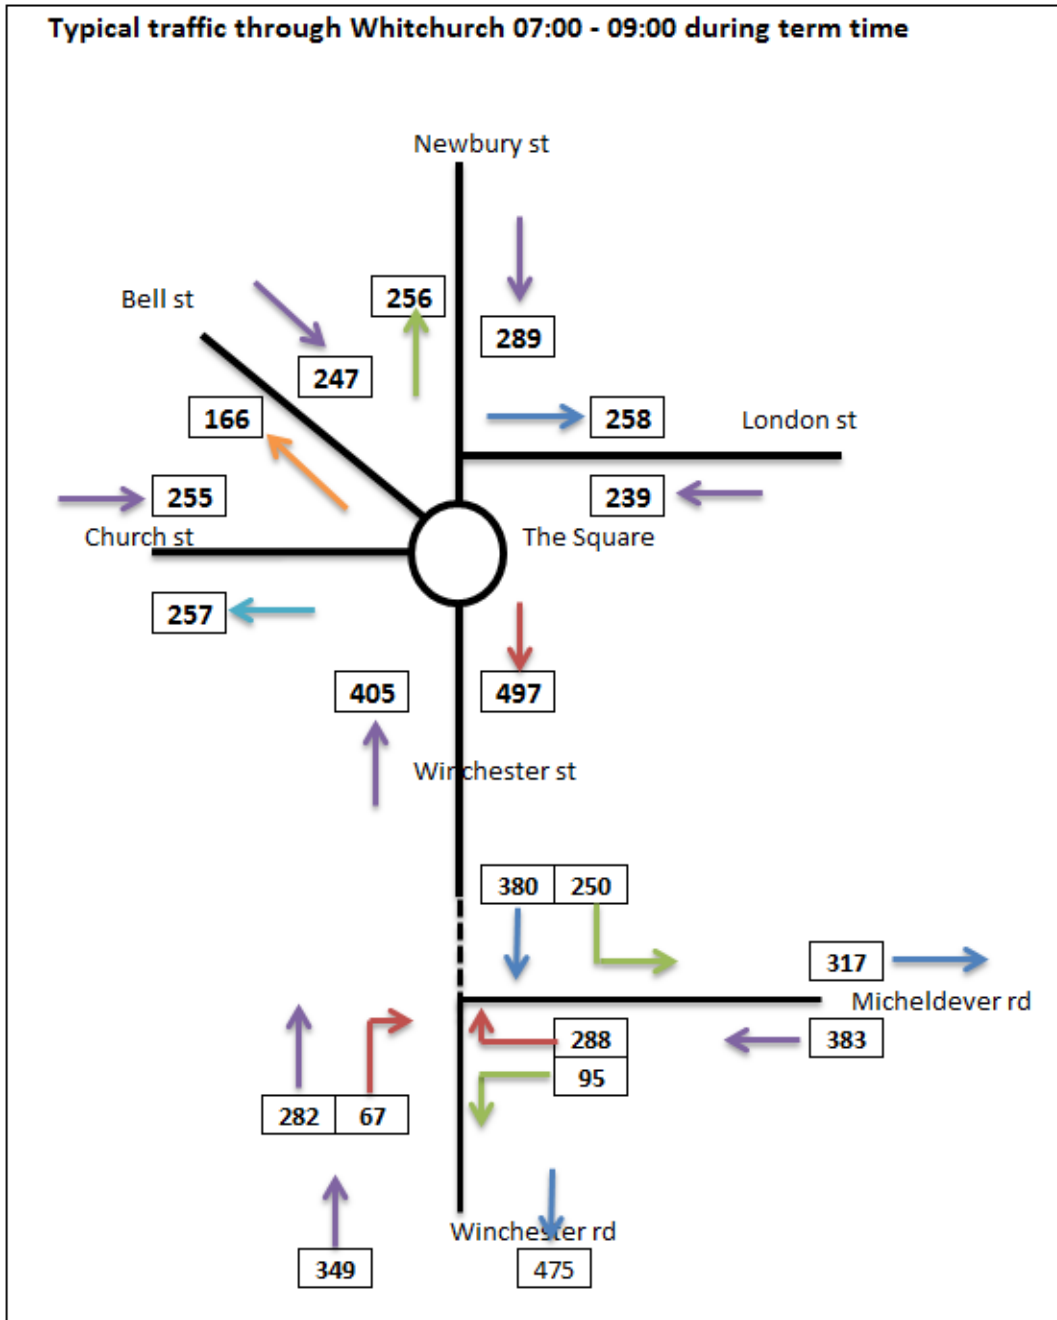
Typical traffic through Whitchurch 07:00 - 09:00 during term time

Newbury st

Bell st

256

289

247

166

258

London st

255

239

Church st

The Square

257

405

497

Winchester st

380

250

317

Micheldever rd

288

383

95

282

67

349

Winchester rd

475